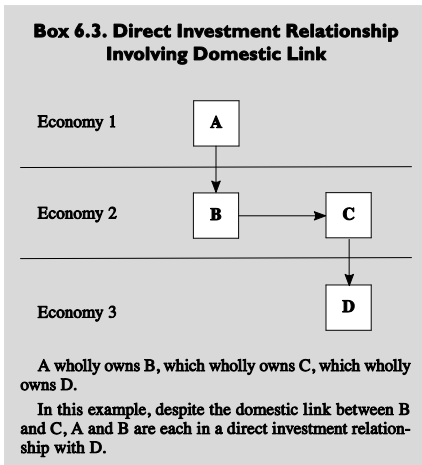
Box 6.3. Direct Investment Relationship Involving Domestic Link

Economy 1

A

Economy 2

B

C

Economy 3

D

A wholly owns B, which wholly owns C, which wholly owns D.

In this example, despite the domestic link between B and C, A and B are each in a direct investment relationship with D.